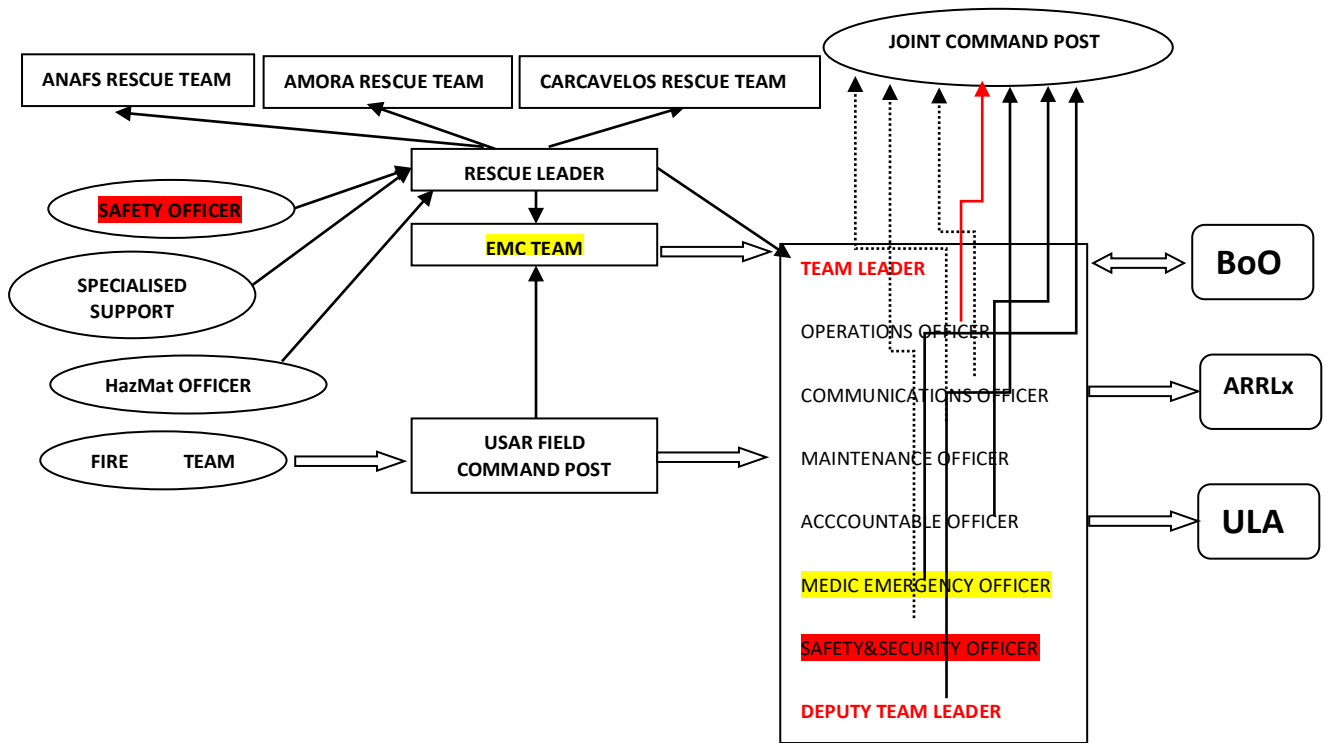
JOINT COMMAND POST

ANAFS RESCUE TEAM

AMORA RESCUE TEAM

CARCAVELOS RESCUE TEAM

RESCUE LEADER

SAFETY OFFICER

EMC TEAM

SPECIALISED SUPPORT

HazMat OFFICER

FIRE TEAM

USAR FIELD COMMAND POST

TEAM LEADER

OPERATIONS OFFICER

COMMUNICATIONS OFFICER

MAINTENANCE OFFICER

ACCCOUNTABLE OFFICER

MEDIC EMERGENCY OFFICER

SAFETY&SECURITY OFFICER

DEPUTY TEAM LEADER

BoO

ARRLx

ULA